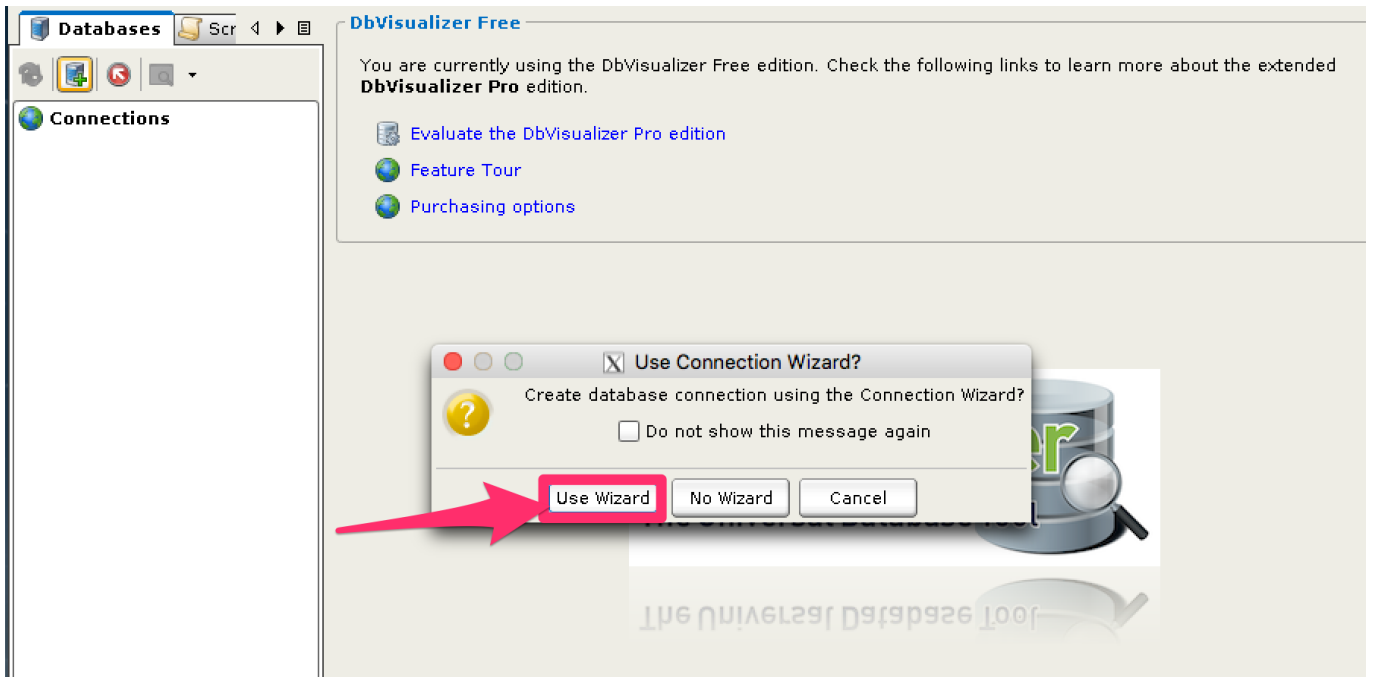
Databases Scr

Connections

DbVisualizer Free

You are currently using the DbVisualizer Free edition. Check the following links to learn more about the extended **DbVisualizer Pro** edition.

Evaluate the DbVisualizer Pro edition

Feature Tour

Purchasing options

Use Connection Wizard?

Create database connection using the Connection Wizard?

Do not show this message again

Use Wizard No Wizard Cancel

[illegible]er

The Universal Database Tool

The Universal Database Tool